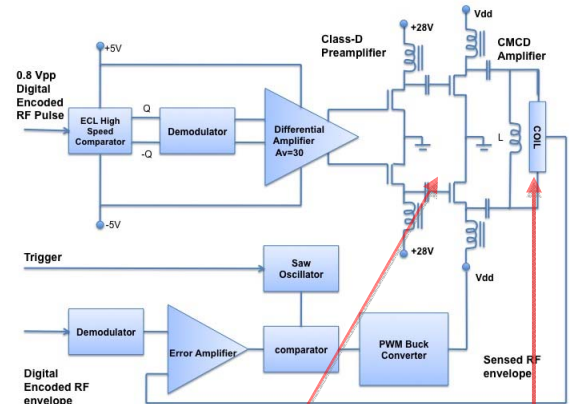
+5V

0.8 Vpp Digital Encoded RF Pulse

ECL High Speed Comparator

Q

-Q

Demodulator

Differential Amplifier Av=30

-5V

Class-D Preamplifier

+28V

+28V

Vdd

Vdd

CMCD Amplifier

L

COIL

Trigger

Saw Oscillator

Demodulator

Error Amplifier

comparator

PWM Buck Converter

Digital Encoded RF envelope

Sensed RF envelope